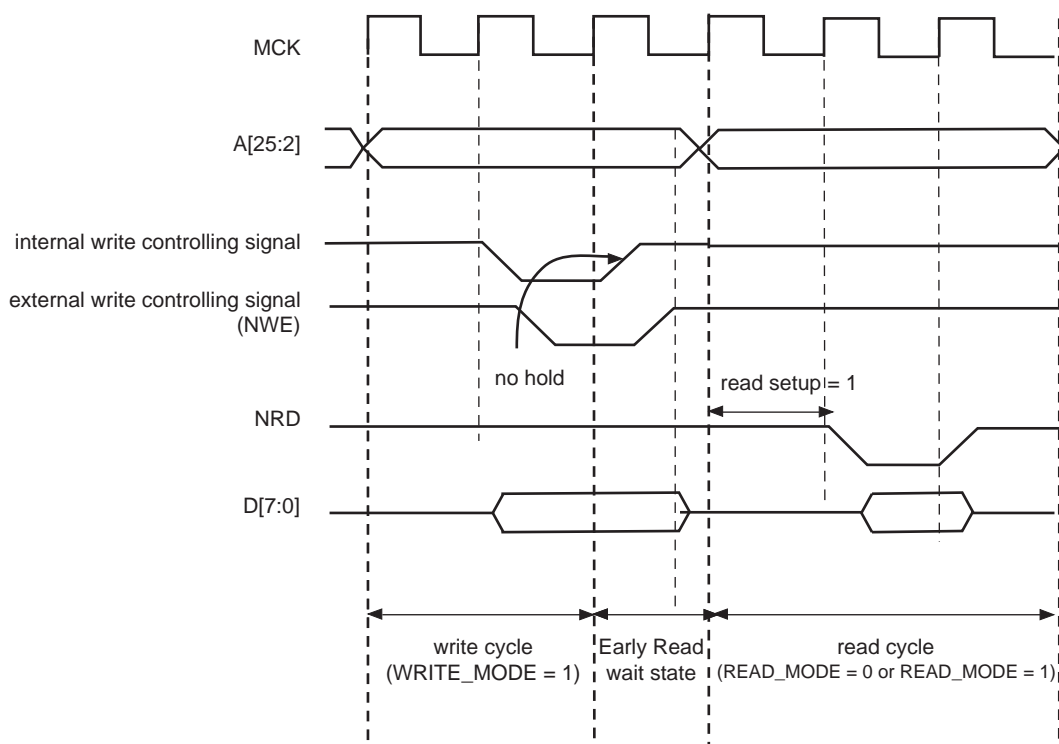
MCK

A[25:2]

internal write controlling signal

external write controlling signal (NWE)

no hold

read setup = 1

NRD

D[7:0]

write cycle (WRITE_MODE = 1)

Early Read wait state

read cycle (READ_MODE = 0 or READ_MODE = 1)